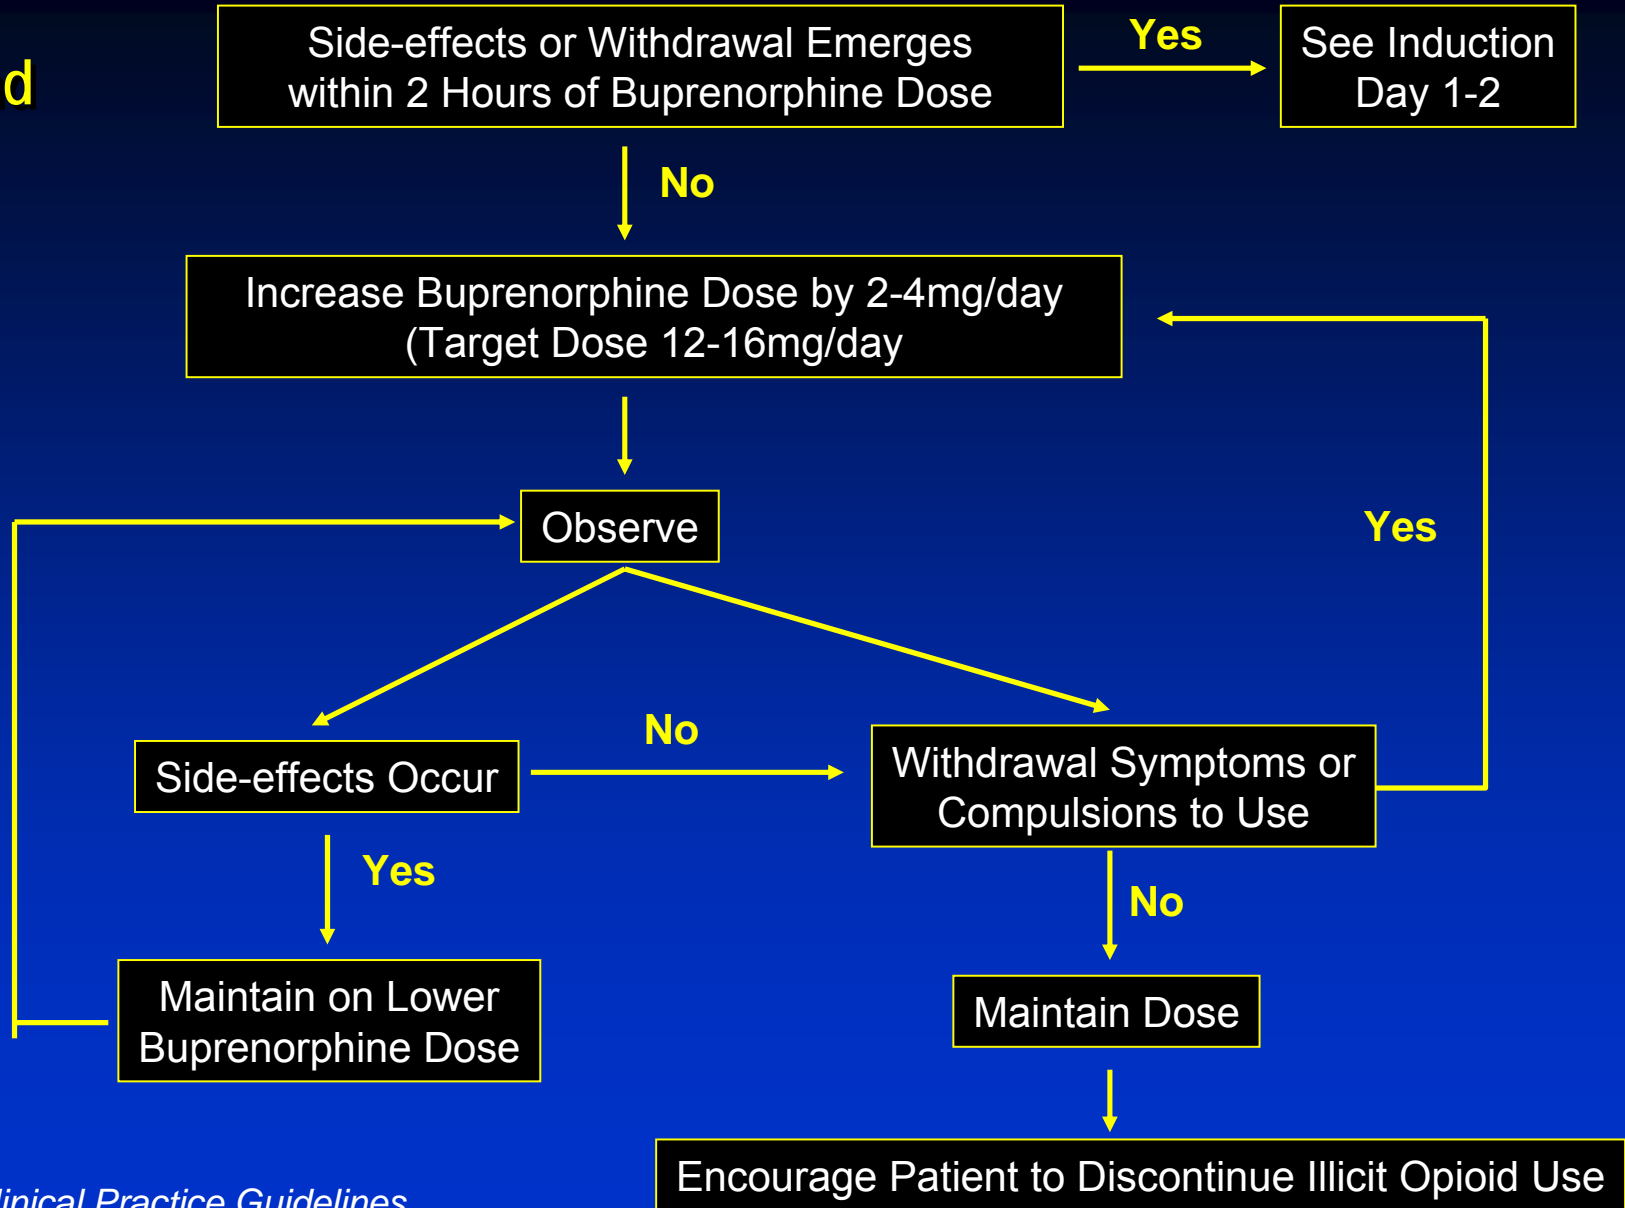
d

Side-effects or Withdrawal Emerges within 2 Hours of Buprenorphine Dose

Yes

See Induction Day 1-2

No

Increase Buprenorphine Dose by 2-4mg/day (Target Dose 12-16mg/day

Observe

Yes

Side-effects Occur

No

Withdrawal Symptoms or Compulsions to Use

Yes

No

Maintain on Lower Buprenorphine Dose

Maintain Dose

Encourage Patient to Discontinue Illicit Opioid Use

linical Practice Guidelines